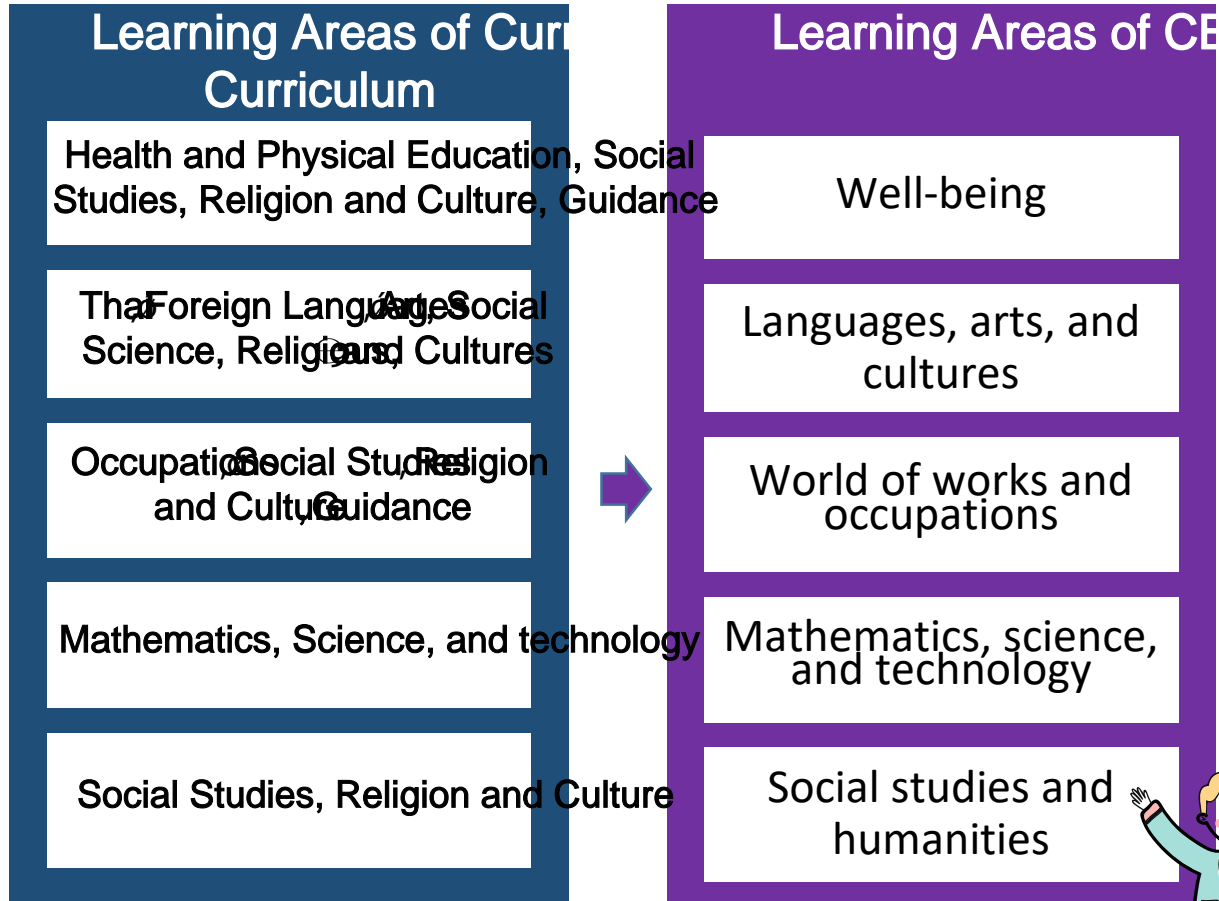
Learning Areas of Curr Curriculum

Health and Physical Education, Social Studies, Religion and Culture, Guidance

Thai, Foreign Languages, Arts, Social Science, Religions, and Cultures

Occupations, Social Studies, Religion and Culture, Guidance

Mathematics, Science, and technology

Social Studies, Religion and Culture

Learning Areas of CB

Well-being

Languages, arts, and cultures

World of works and occupations

Mathematics, science, and technology

Social studies and humanities